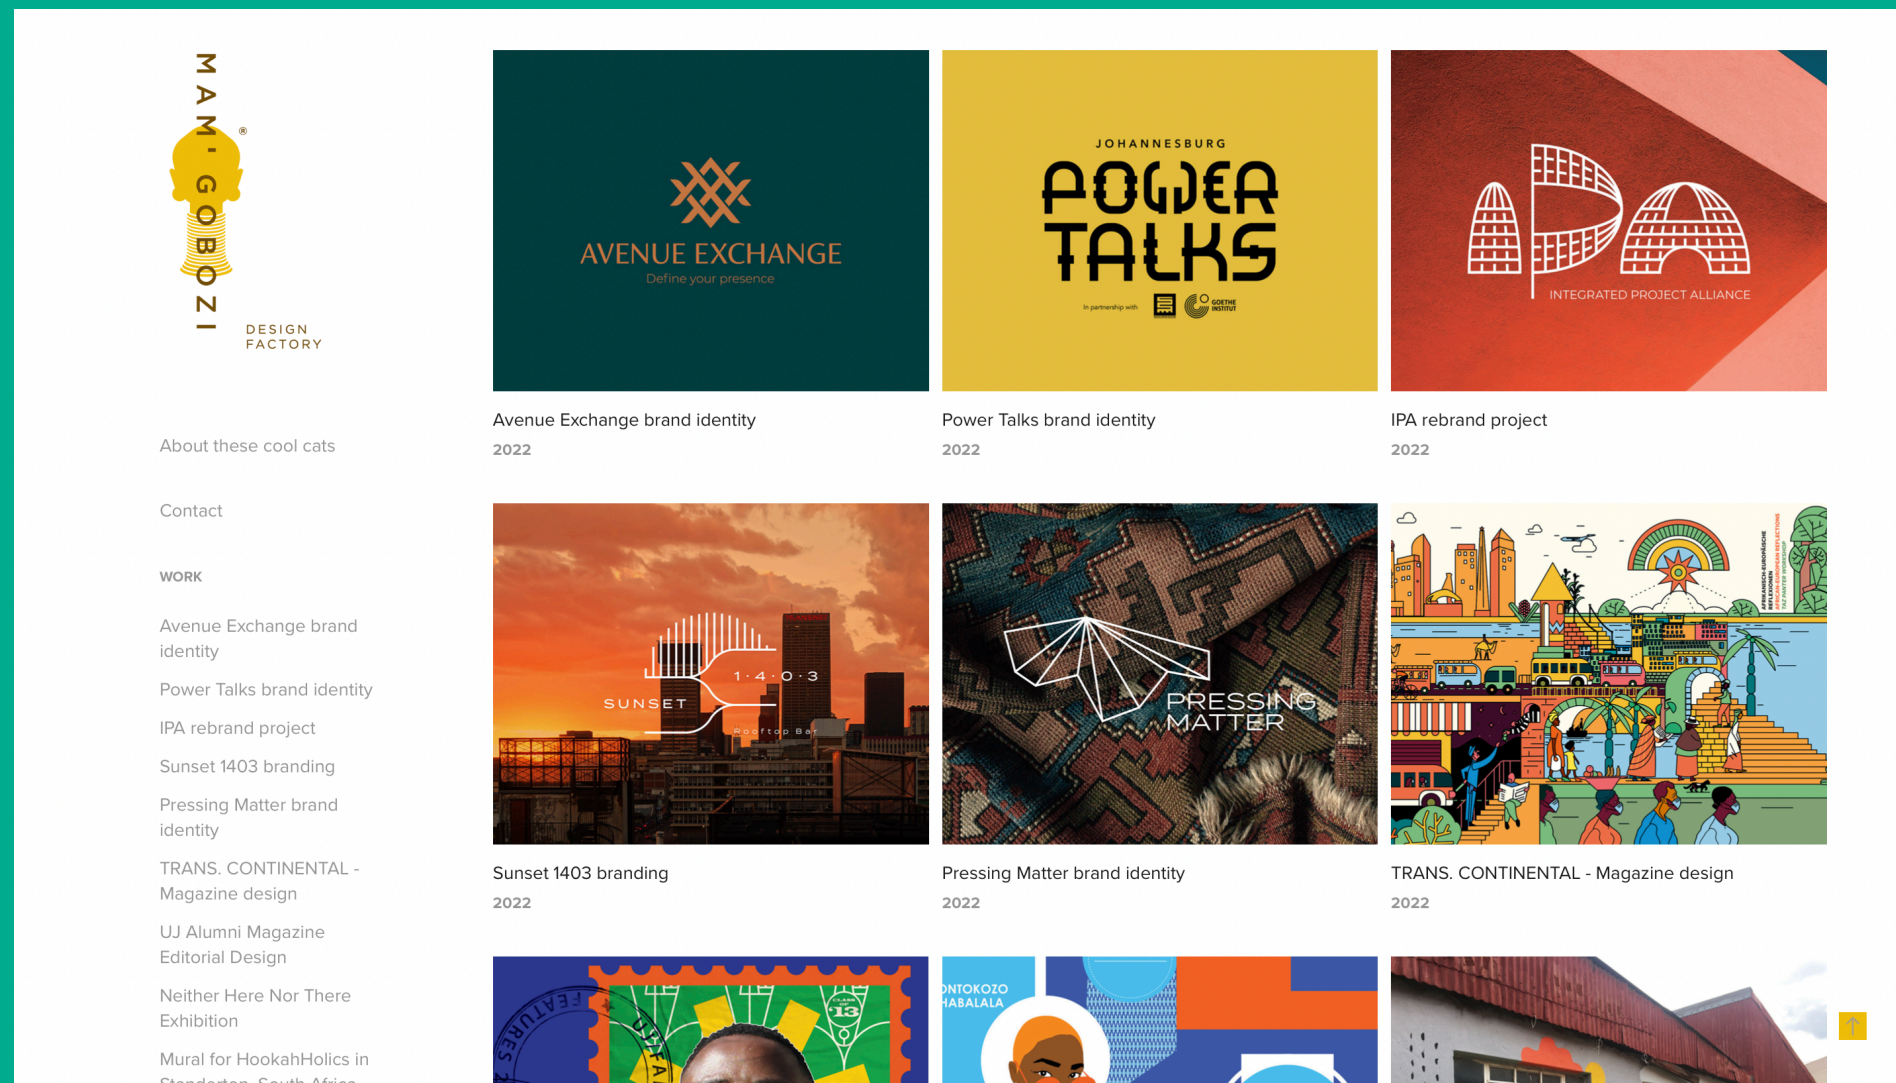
MAMI-GOBOZI®
DESIGN FACTORY

About these cool cats

Contact

WORK

Avenue Exchange brand identity

Power Talks brand identity

IPA rebrand project

Sunset 1403 branding

Pressing Matter brand identity

TRANS. CONTINENTAL - Magazine design

UJ Alumni Magazine Editorial Design

Neither Here Nor There Exhibition

Mural for HookahHolics in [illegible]

AVENUE EXCHANGE
Define your presence

Avenue Exchange brand identity
2022

JOHANNESBURG
POWER TALKS
In partnership with GOETHE INSTITUT

Power Talks brand identity
2022

IPA
INTEGRATED PROJECT ALLIANCE

IPA rebrand project
2022

SUNSET 1·4·0·3
Rooftop Bar

Sunset 1403 branding
2022

PRESSING MATTER

Pressing Matter brand identity
2022

TRANS. CONTINENTAL - Magazine design
2022

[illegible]NTOKOZO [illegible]HABALALA

13